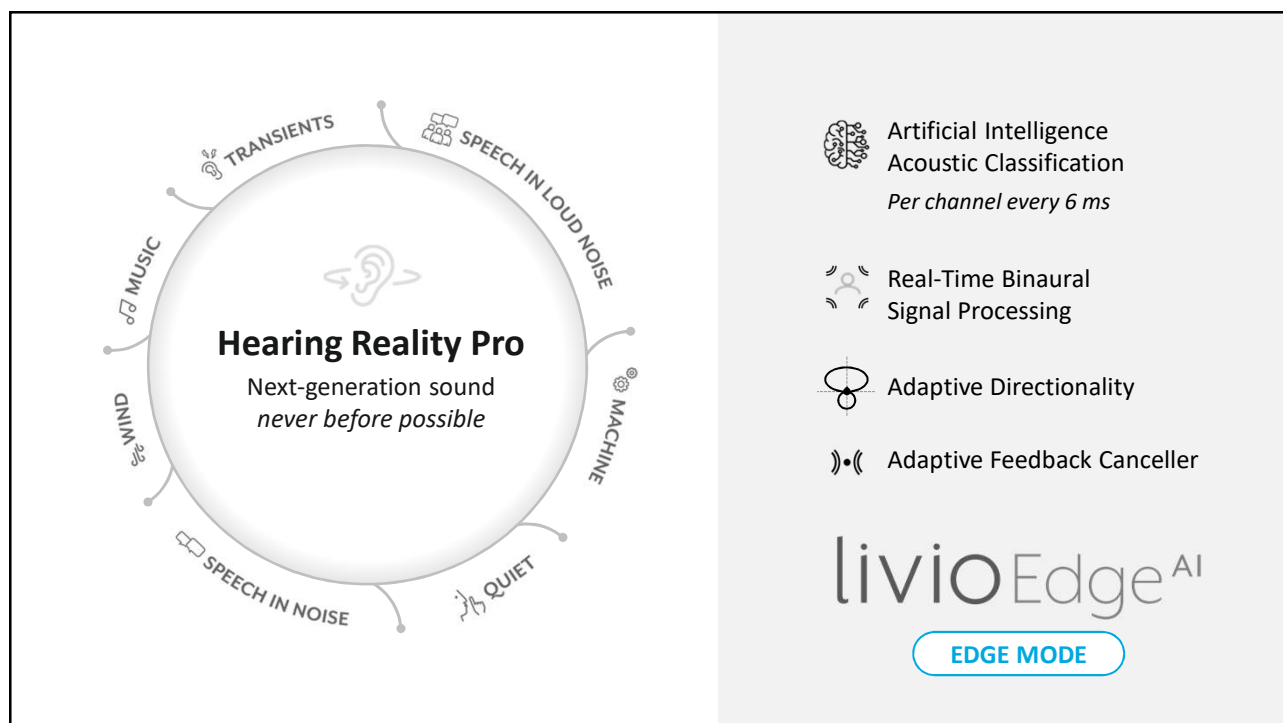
TRANSIENTS

SPEECH IN LOUD NOISE

MUSIC

MACHINE

WIND

QUIET

SPEECH IN NOISE

**Hearing Reality Pro**

Next-generation sound
*never before possible*

Artificial Intelligence Acoustic Classification
*Per channel every 6 ms*

Real-Time Binaural Signal Processing

Adaptive Directionality

Adaptive Feedback Canceller

livio Edge$^{AI}$

EDGE MODE